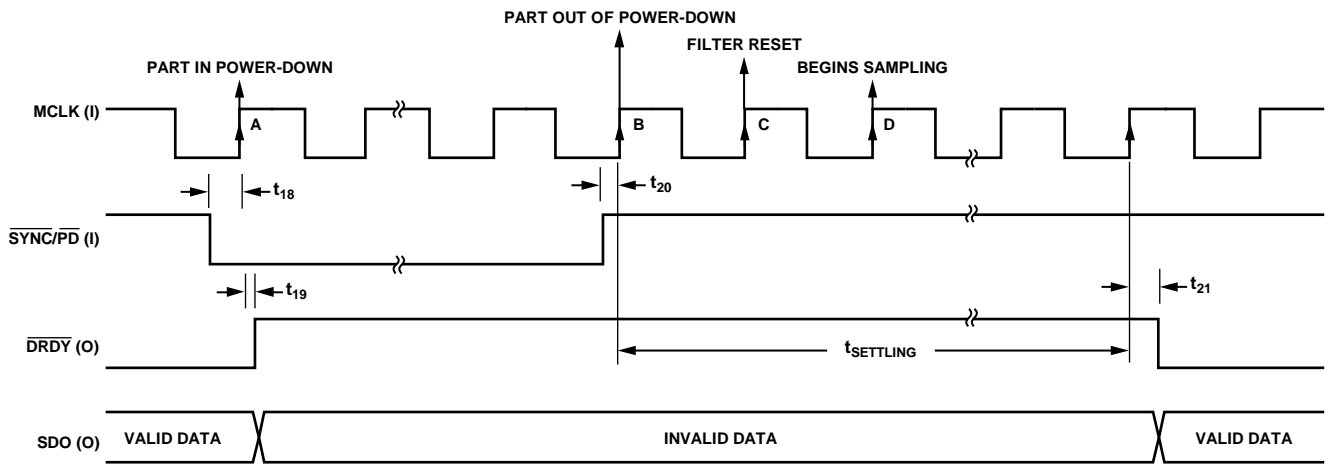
PART OUT OF POWER-DOWN

FILTER RESET

PART IN POWER-DOWN

BEGINS SAMPLING

MCLK (I)

A

B

C

D

$t_{18}$

$t_{20}$

$\overline{SYNC}/\overline{PD}$ (I)

$t_{19}$

$t_{21}$

$\overline{DRDY}$ (O)

$t_{SETTLING}$

SDO (O)

VALID DATA

INVALID DATA

VALID DATA